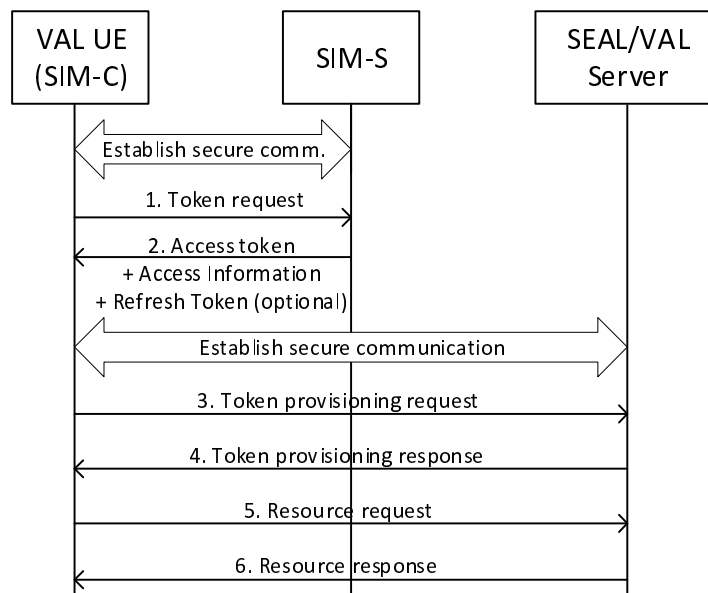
VAL UE (SIM-C)

SIM-S

SEAL/VAL Server

Establish secure comm.

1. Token request

2. Access token + Access Information + Refresh Token (optional)

Establish secure communication

3. Token provisioning request

4. Token provisioning response

5. Resource request

6. Resource response